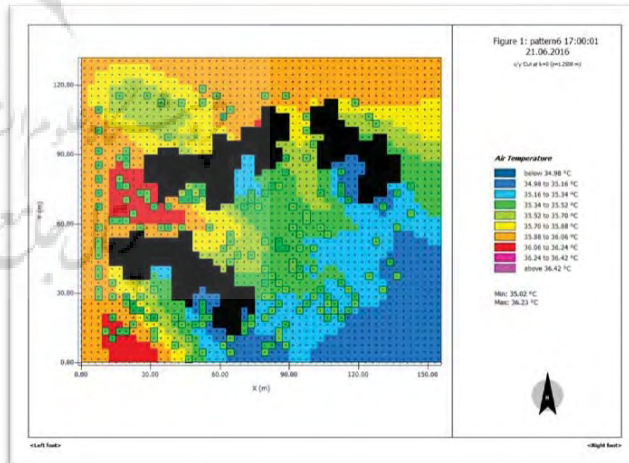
Figure 1: pattern6 17:00:01
21.06.2016
x/y Cut at k=0 (z=1.2500 m)

120.00
90.00
60.00
30.00
0.00
Y (m)

0.00
30.00
60.00
90.00
120.00
150.00
X (m)

Air Temperature
below 34.98 °C
34.98 to 35.16 °C
35.16 to 35.34 °C
35.34 to 35.52 °C
35.52 to 35.70 °C
35.70 to 35.88 °C
35.88 to 36.06 °C
36.06 to 36.24 °C
36.24 to 36.42 °C
above 36.42 °C

Min: 35.02 °C
Max: 36.23 °C

N

<Left foot>
<Right foot>